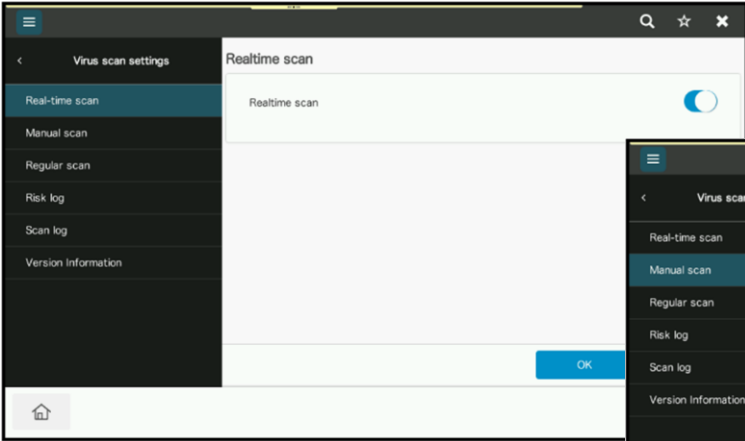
Virus scan settings

Real-time scan
Manual scan
Regular scan
Risk log
Scan log
Version Information

Realtime scan

Realtime scan

OK

Virus scan

Real-time scan
Manual scan
Regular scan
Risk log
Scan log
Version Information